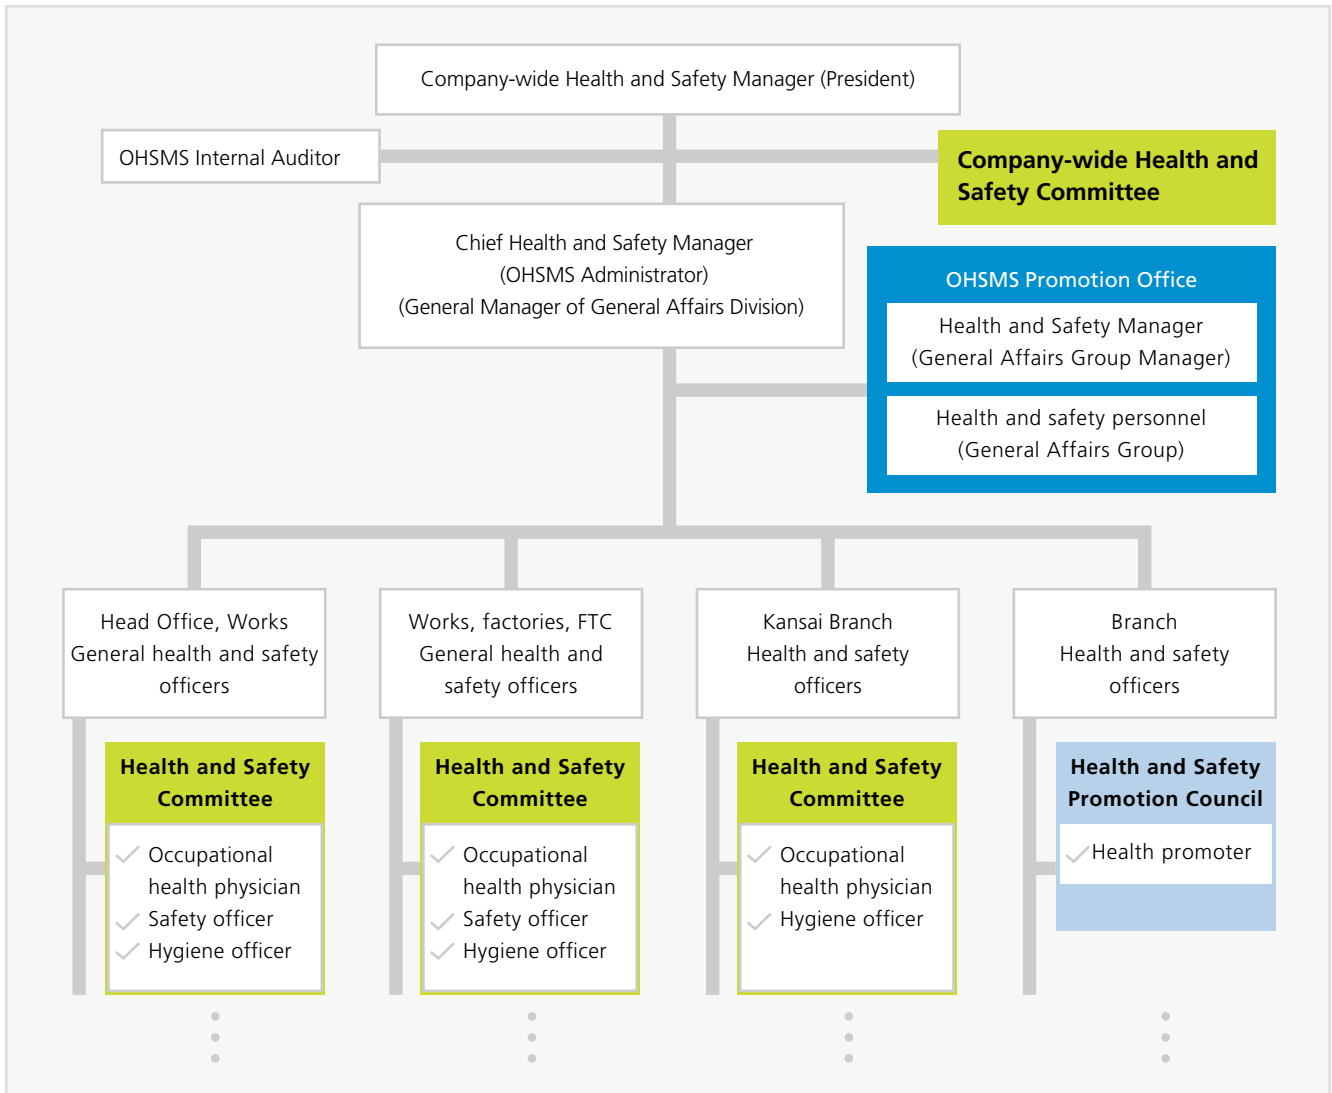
Company-wide Health and Safety Manager (President)

OHSMS Internal Auditor

Company-wide Health and Safety Committee

Chief Health and Safety Manager
(OHSMS Administrator)
(General Manager of General Affairs Division)

OHSMS Promotion Office

Health and Safety Manager
(General Affairs Group Manager)

Health and safety personnel
(General Affairs Group)

Head Office, Works
General health and safety officers

Health and Safety Committee

Occupational health physician
Safety officer
Hygiene officer

Works, factories, FTC
General health and safety officers

Health and Safety Committee

Occupational health physician
Safety officer
Hygiene officer

Kansai Branch
Health and safety officers

Health and Safety Committee

Occupational health physician
Hygiene officer

Branch
Health and safety officers

Health and Safety Promotion Council

Health promoter